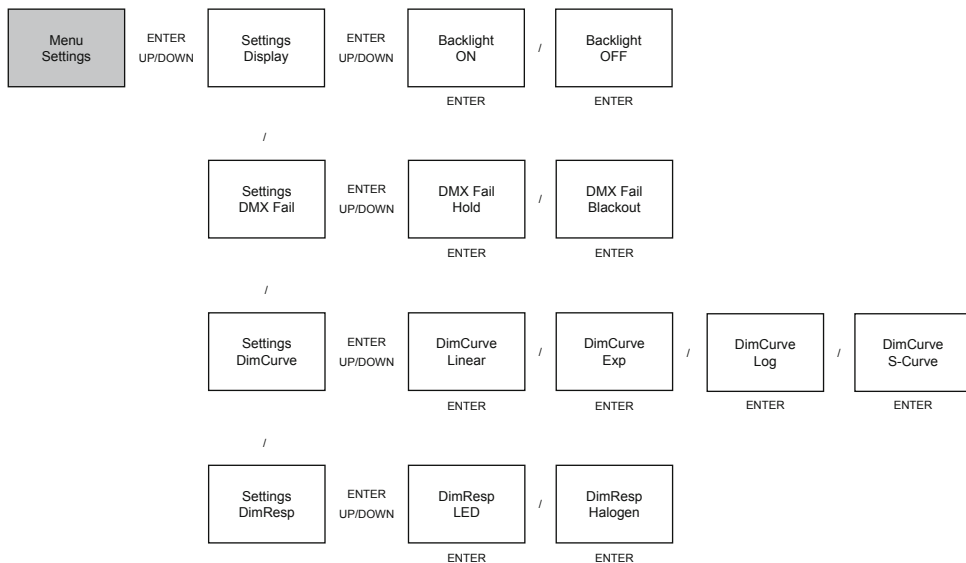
Menu
Settings

ENTER
UP/DOWN

Settings
Display

ENTER
UP/DOWN

Backlight
ON

ENTER

/

Backlight
OFF

ENTER

/

Settings
DMX Fail

ENTER
UP/DOWN

DMX Fail
Hold

ENTER

/

DMX Fail
Blackout

ENTER

/

Settings
DimCurve

ENTER
UP/DOWN

DimCurve
Linear

ENTER

/

DimCurve
Exp

ENTER

/

DimCurve
Log

ENTER

/

DimCurve
S-Curve

ENTER

/

Settings
DimResp

ENTER
UP/DOWN

DimResp
LED

ENTER

/

DimResp
Halogen

ENTER